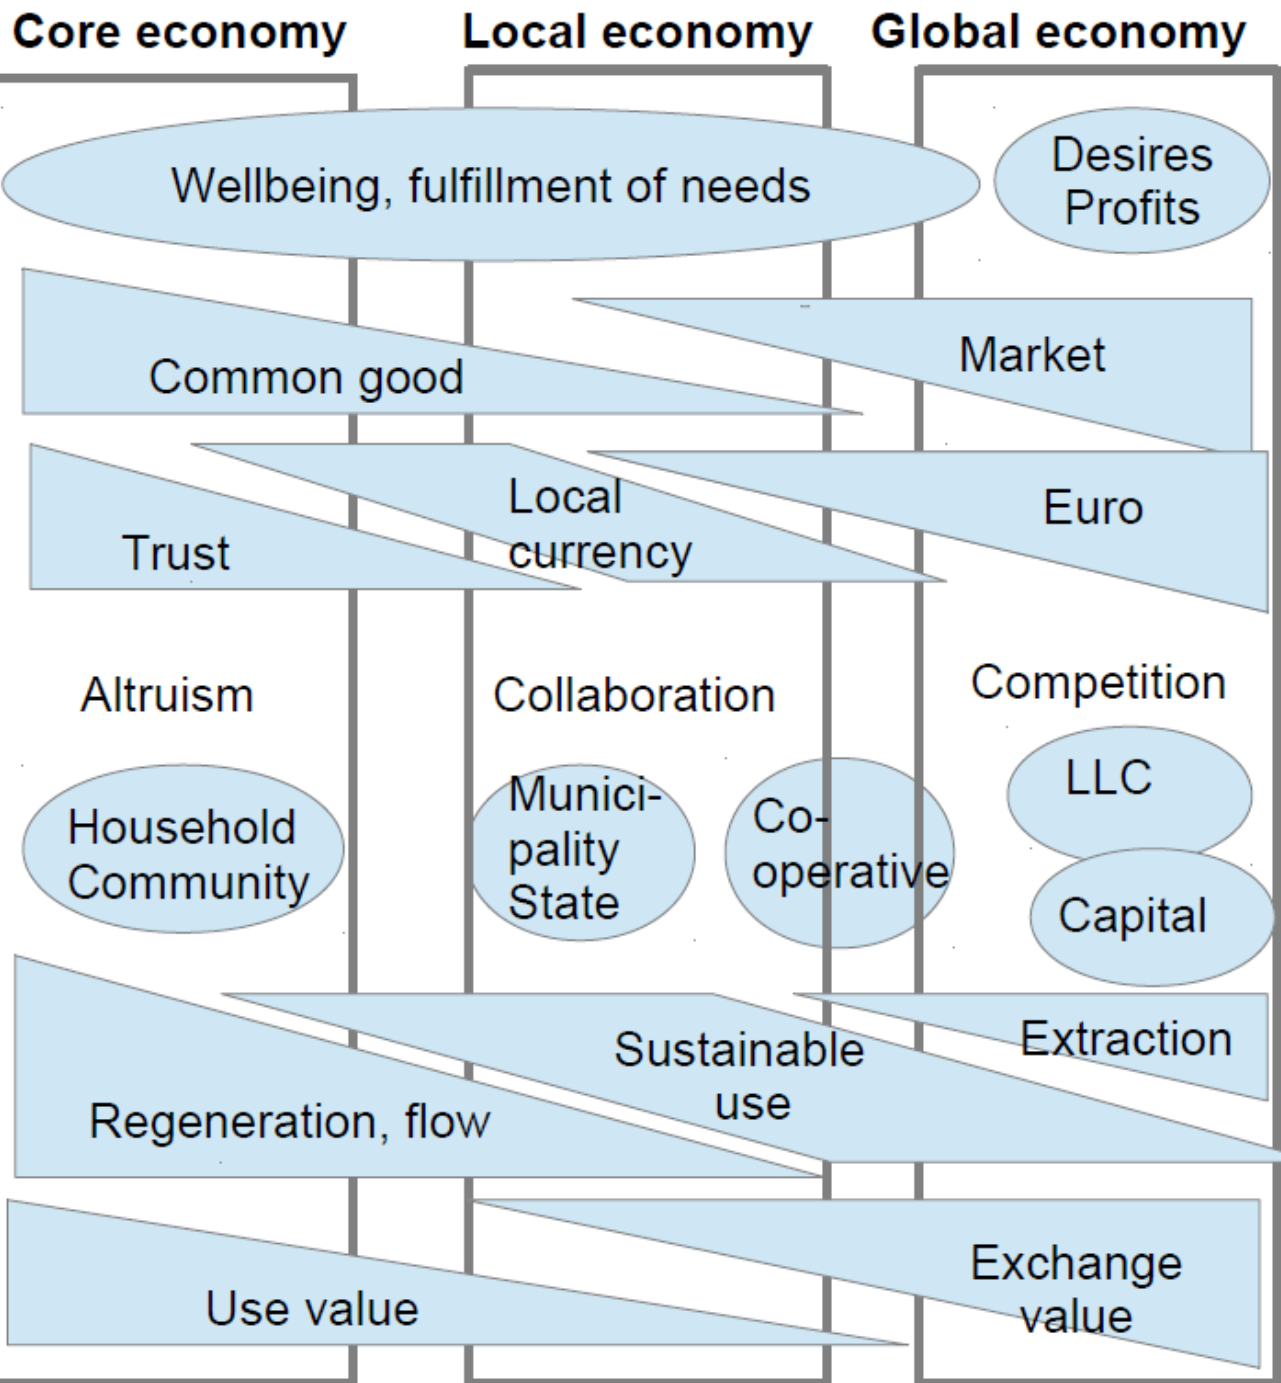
Core economy
Local economy
Global economy

Wellbeing, fulfillment of needs

Desires
Profits

Common good

Market

Trust

Local currency

Euro

Altruism

Collaboration

Competition

Household
Community

Municipality
State

Co-operative

LLC

Capital

Sustainable use

Extraction

Regeneration, flow

Use value

Exchange value